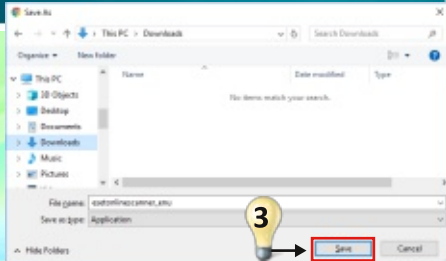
Save As

This PC > Downloads

Search Downloads

Organize ▾ New folder

This PC
3D Objects
Desktop
Documents
Downloads
Music
Pictures

Name
Date modified
Type

No items match your search.

File name: esetonlinescanner_enu
Save as type: Application

3

Hide Folders

Save
Cancel